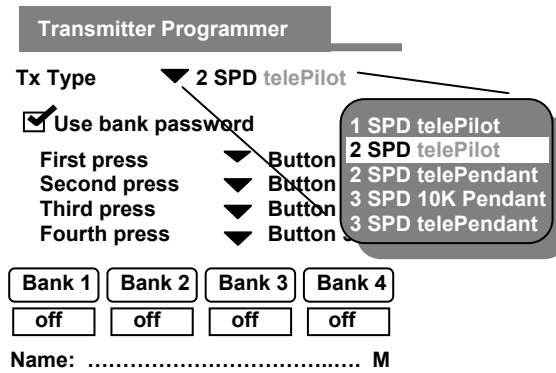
Transmitter Programmer

Tx Type 2 SPD telePilot

Use bank password

First press Button
Second press Button
Third press Button
Fourth press Button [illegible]

1 SPD telePilot
2 SPD telePilot
2 SPD telePendant
3 SPD 10K Pendant
3 SPD telePendant

| Bank 1 | Bank 2 | Bank 3 | Bank 4 |
|---|---|---|---|
| off | off | off | off |

Name: ………………………………. M